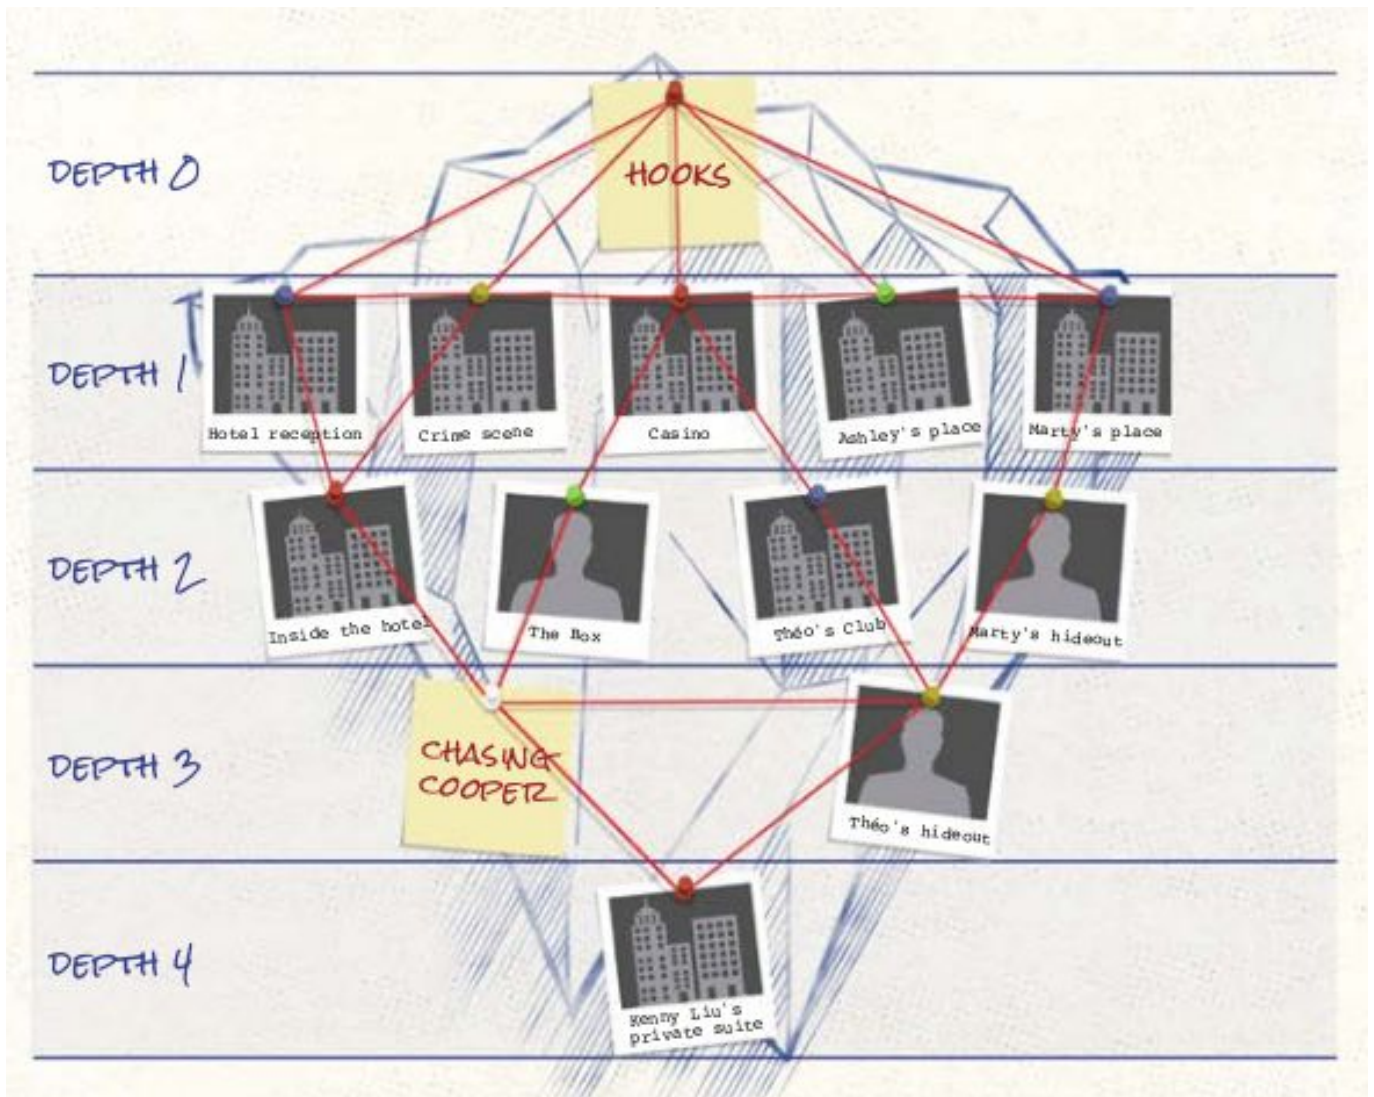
DEPTH 0

HOOKS

DEPTH 1

Hotel reception

Crime scene

Casino

Ashley's place

Marty's place

DEPTH 2

Inside the hotel

The Box

Théo's Club

Marty's hideout

DEPTH 3

CHASING COOPER

Théo's hideout

DEPTH 4

Kenny Liu's private suite